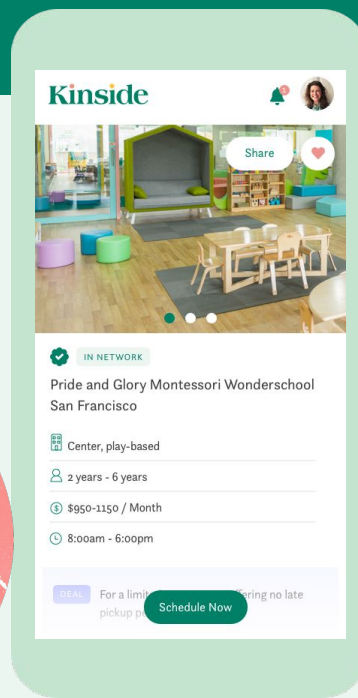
Kinside

1

Share

IN NETWORK

Pride and Glory Montessori Wonderschool San Francisco

Center, play-based

2 years - 6 years

$950-1150 / Month

8:00am - 6:00pm

DEAL For a limi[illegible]ering no late pickup p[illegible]

Schedule Now